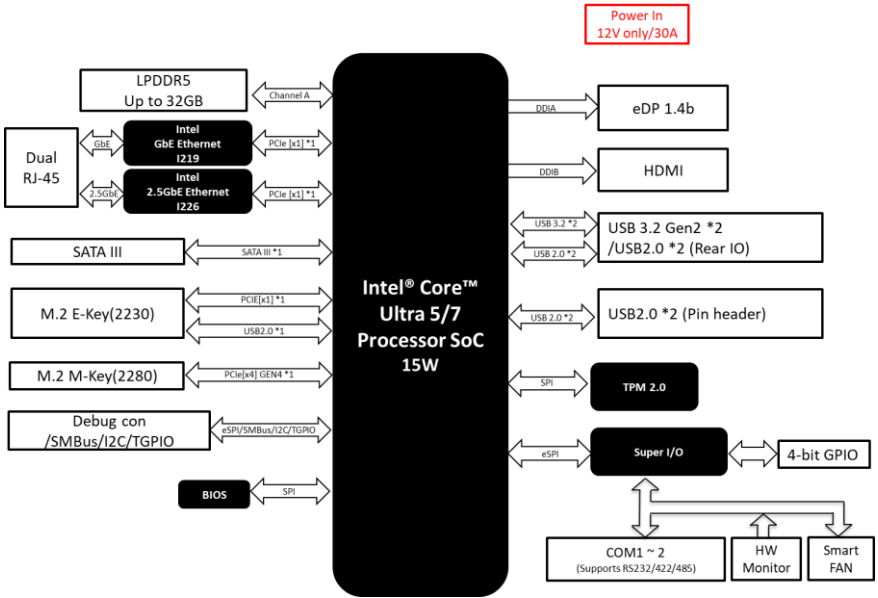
Power In
12V only/30A

LPDDR5
Up to 32GB

Channel A

Dual
RJ-45

GbE

Intel
GbE Ethernet
I219

PCIe [x1] *1

2.5GbE

Intel
2.5GbE Ethernet
I226

PCIe [x1] *1

SATA III

SATA III *1

M.2 E-Key(2230)

PCIE[x1] *1

USB2.0 *1

M.2 M-Key(2280)

PCIe[x4] GEN4 *1

Debug con
/SMBus/I2C/TGPIO

eSPI/SMBus/I2C/TGPIO

BIOS

SPI

Intel® Core™
Ultra 5/7
Processor SoC
15W

DDIA

eDP 1.4b

DDIB

HDMI

USB 3.2 *2

USB 2.0 *2

USB 3.2 Gen2 *2
/USB2.0 *2 (Rear IO)

USB 2.0 *2

USB2.0 *2 (Pin header)

SPI

TPM 2.0

eSPI

Super I/O

4-bit GPIO

COM1 ~ 2
(Supports RS232/422/485)

HW
Monitor

Smart
FAN